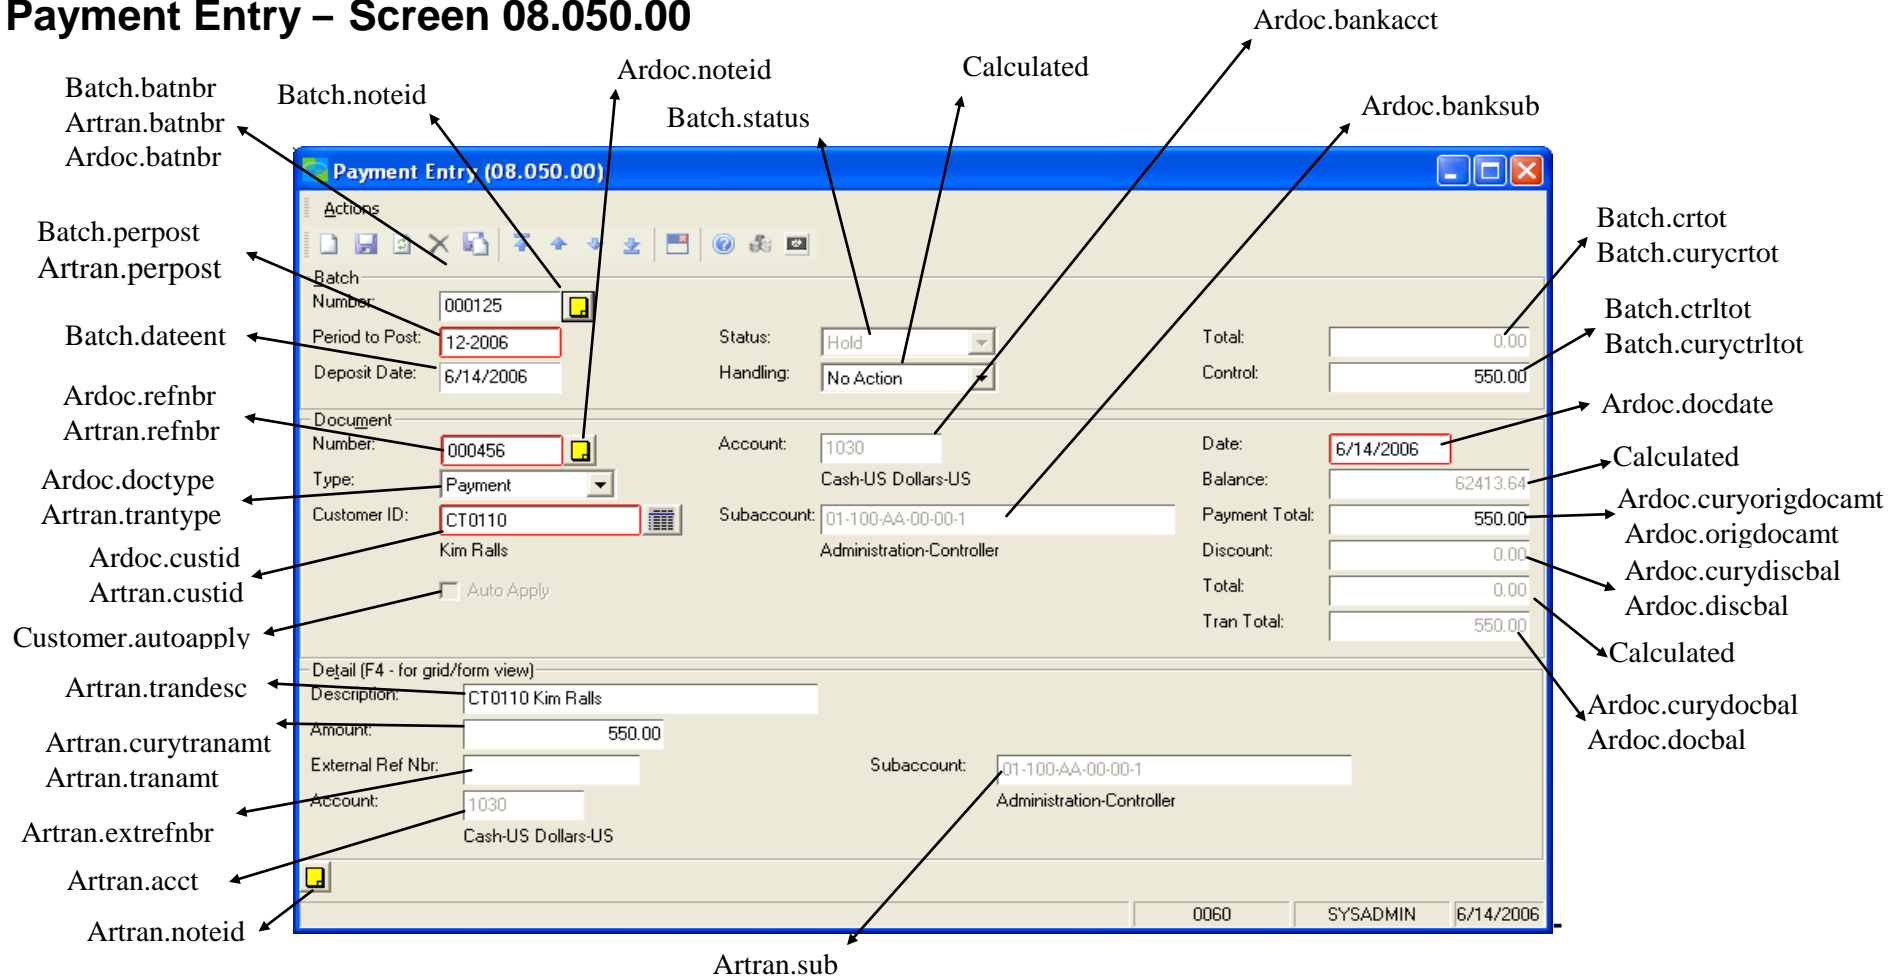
Payment Entry – Screen 08.050.00

Batch.batnbr
Artran.batnbr
Ardoc.batnbr

Batch.noteid

Ardoc.noteid

Batch.status

Calculated

Ardoc.bankacct

Ardoc.banksub

Batch.perpost
Artran.perpost

Batch.dateent

Ardoc.refnbr
Artran.refnbr

Ardoc.doctype
Artran.trantype

Ardoc.custid
Artran.custid

Customer.autoapply

Artran.trandesc

Artran.curytranamt
Artran.tranamt

Artran.extrefnbr

Artran.acct

Artran.noteid

Artran.sub

Batch.crtot
Batch.curycrtot

Batch.ctrltot
Batch.curyctrltot

Ardoc.docdate

Calculated

Ardoc.curyorigdocamt
Ardoc.origdocamt

Ardoc.curydiscbal
Ardoc.discbal

Calculated

Ardoc.curydocbal
Ardoc.docbal

Payment Entry (08.050.00)

Actions

Batch
Number: 000125
Period to Post: 12-2006
Deposit Date: 6/14/2006
Status: Hold
Handling: No Action
Total: 0.00
Control: 550.00

Document
Number: 000456
Type: Payment
Customer ID: CT0110
Kim Ralls
Auto Apply
Account: 1030
Cash-US Dollars-US
Subaccount: 01-100-AA-00-00-1
Administration-Controller
Date: 6/14/2006
Balance: 62413.64
Payment Total: 550.00
Discount: 0.00
Total: 0.00
Tran Total: 550.00

Detail (F4 - for grid/form view)
Description: CT0110 Kim Ralls
Amount: 550.00
External Ref Nbr:
Account: 1030
Cash-US Dollars-US
Subaccount: 01-100-AA-00-00-1
Administration-Controller

0060 | SYSADMIN | 6/14/2006